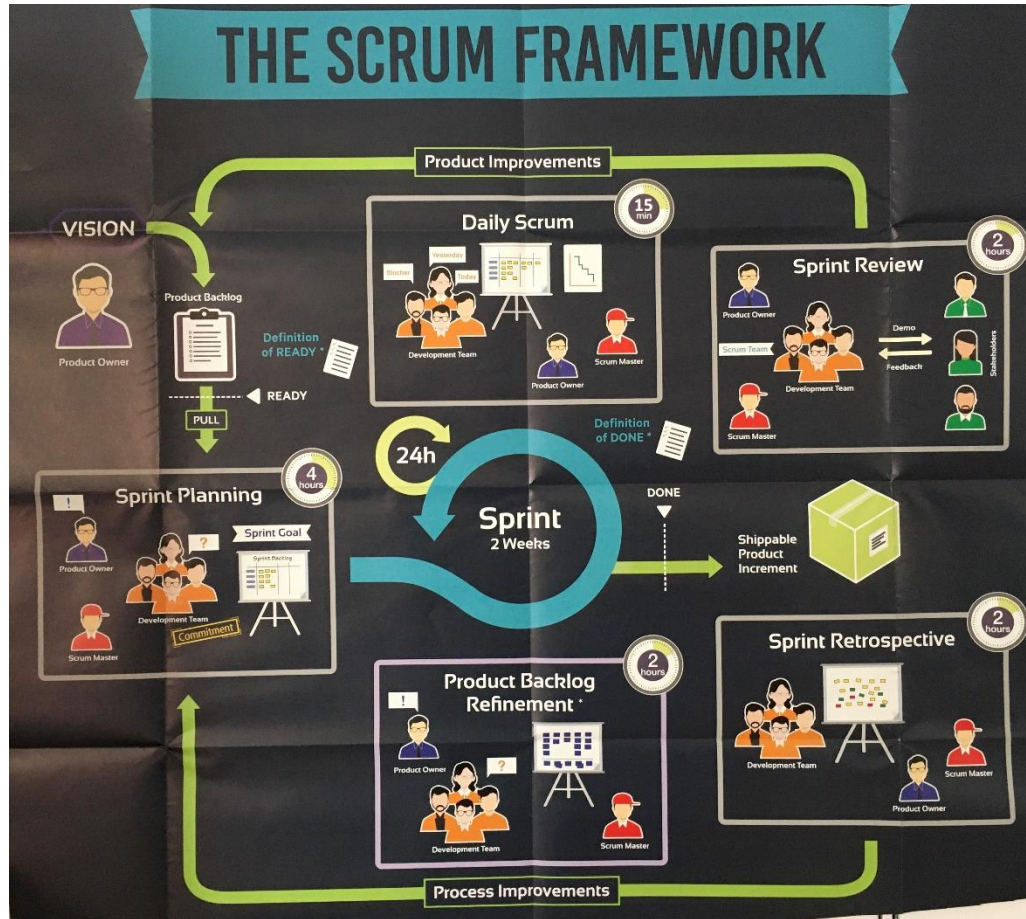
THE SCRUM FRAMEWORK

Product Improvements

VISION

Product Owner

Product Backlog

Definition of READY *

READY

PULL

Daily Scrum

15 min

Yesterday

Blocker

Today

Development Team

Product Owner

Scrum Master

Sprint Review

2 hours

Product Owner

Scrum Team

Demo

Feedback

Development Team

Stakeholders

Scrum Master

24h

Definition of DONE *

Sprint Planning

4 hours

!

Product Owner

?

Sprint Goal

Sprint Backlog

Development Team

Commitment

Scrum Master

Sprint
2 Weeks

DONE

Shippable Product Increment

Sprint Retrospective

2 hours

Development Team

Scrum Master

Product Owner

Product Backlog Refinement *

2 hours

!

Product Owner

?

Development Team

Scrum Master

Process Improvements